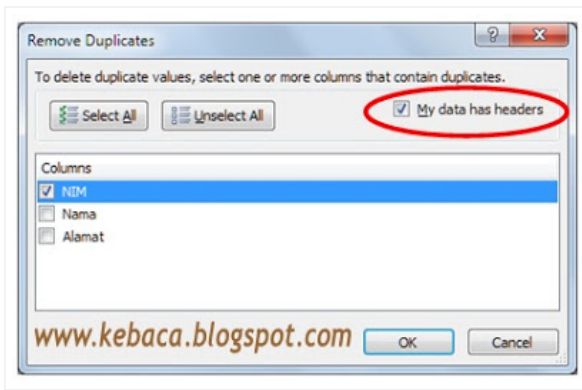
Remove Duplicates

?

To delete duplicate values, select one or more columns that contain duplicates.

Select All

Unselect All

My data has headers

Columns

NIM

Nama

Alamat

www.kebaca.blogspot.com

OK

Cancel